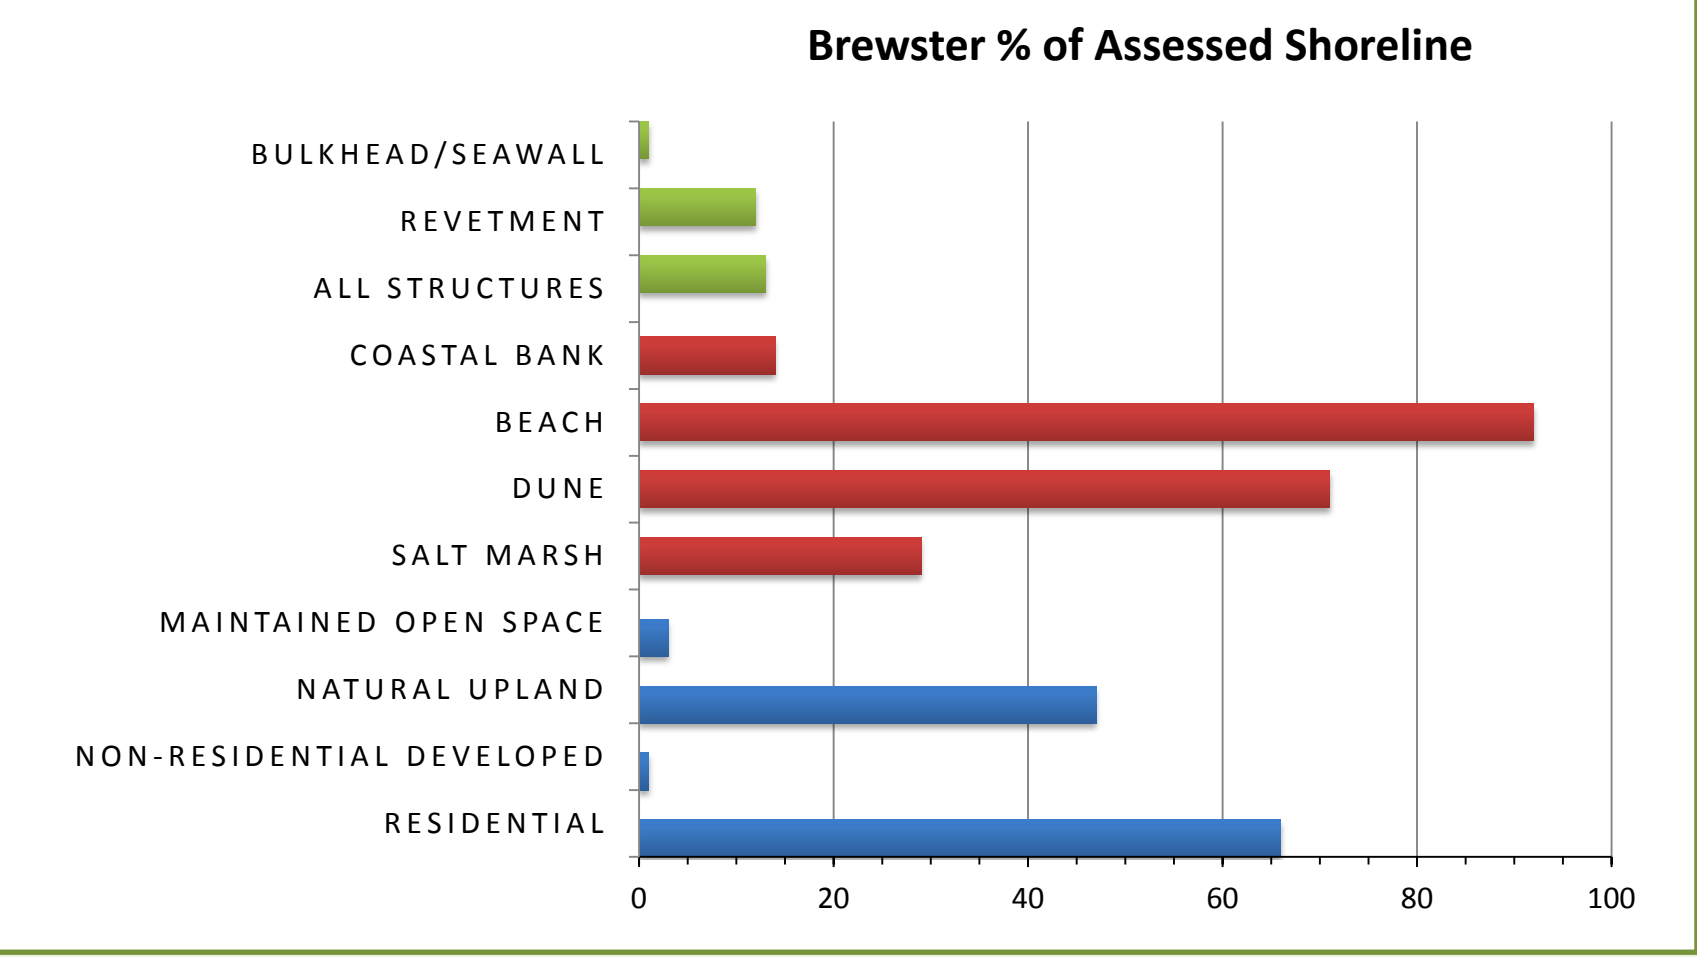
Brewster % of Assessed Shoreline

BULKHEAD/SEAWALL
REVETMENT
ALL STRUCTURES
COASTAL BANK
BEACH
DUNE
SALT MARSH
MAINTAINED OPEN SPACE
NATURAL UPLAND
NON-RESIDENTIAL DEVELOPED
RESIDENTIAL

0
20
40
60
80
100